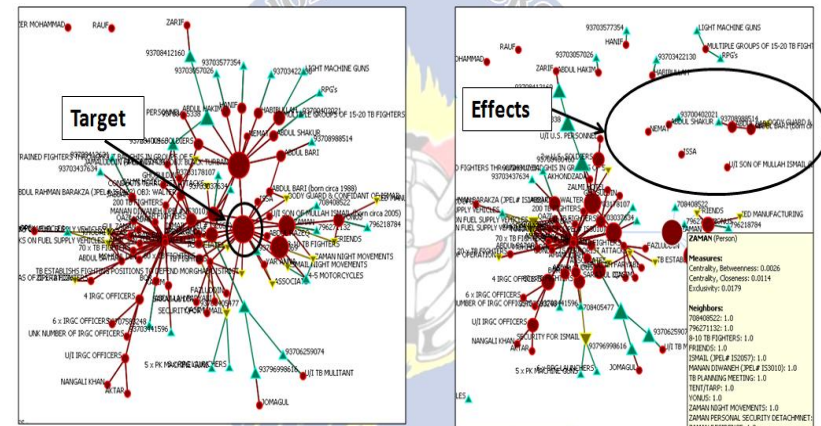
Target

Effects

R MOHAMMAD
RAUF
ZARIF
93708412160
93703577354
93703057026
LIGHT MACHINE GUNS
MULTIPLE GROUPS OF 15-20 TB FIGHTERS
RPG's
ABDUL HAKIM
HANIF
PERSONNEL
ABDUL SHAKUR
93708988514
ABDUL BARI
TRAINED FIGHTERS
93703437634
ABDUL RAHMAN BARAKZA (JPEL#
ABDUL BARI (born circa 1988)
U/I SON OF MULLAH ISMAIL (born circa 2005)
KS ON FUEL SUPPLY VEHICLES
70 x TB FIGHTERS
796218784
FRIENDS
ZAMAN NIGHT MOVEMENTS
4-5 MOTORCYCLES
TB ESTABLISHES FIGHTING POSITIONS TO DEFEND MORGHAB DISTRICT
4 IRGC OFFICERS
FAZLUDDIN
SECURITY FOR ISMAIL
6 x IRGC OFFICERS
UNK NUMBER OF IRGC OFFICERS
U/I IRGC OFFICERS
NANGALI KHAN
AKTAR
5 x PK MACHINE GUNS
RPG LAUNCHERS
93706259074
93796998616
U/I TB MULITANT
JOMAGUL
ASSOCIATE

HAMMAD
93703422130
U/I U.S. PERSONNEL
93700402021
NEMAT
ABDUL SHAKUR
ISSA
U/I SON OF MULLAH ISMAIL
AKHONDZADA
ZALMI
708408522
ED MANUFACTURING
FRIENDS
FAZLUDDIN
708405477
93706259074
93796998616
U/I TB MILITANT
JOMAGUL
NANGALI KHAN
AKTAR
SECURITY FOR ISMAIL
5 x RPG LAUNCHERS
5 x PK MACHINE GUNS

ZAMAN (Person)
Measures:
Centrality, Betweenness: 0.0026
Centrality, Closeness: 0.0114
Exclusivity: 0.0179
Neighbors:
708408522: 1.0
796271132: 1.0
8-10 TB FIGHTERS: 1.0
FRIENDS: 1.0
ISMAIL (JPEL# IS2057): 1.0
MANAN DIWANEH (JPEL# IS3010): 1.0
TB PLANNING MEETING: 1.0
TENT/TARP: 1.0
YONUS: 1.0
ZAMAN NIGHT MOVEMENTS: 1.0
ZAMAN PERSONAL SECURITY DETACHMENT: